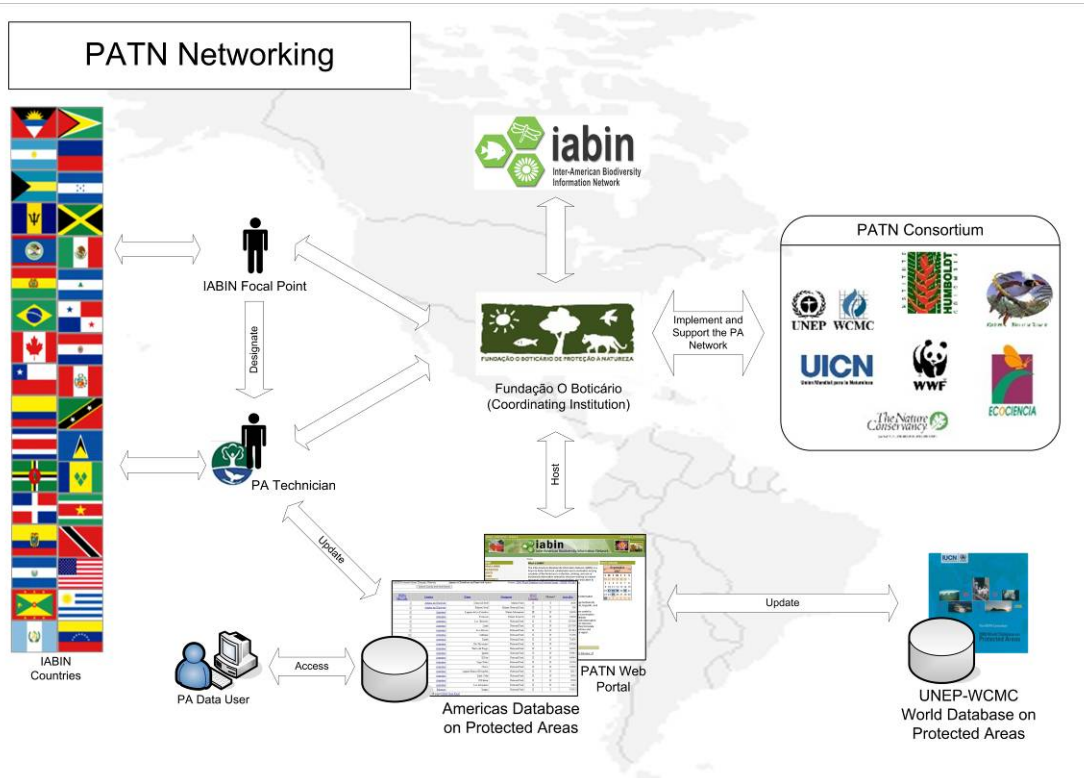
PATN Networking

iabin
Inter-American Biodiversity Information Network

PATN Consortium

UNEP WCMC

HUMBOLDT

UICN

WWF

The Nature Conservancy

ECOCIENCIA

IABIN Focal Point

Designate

PA Technician

FUNDAÇÃO O BOTICÁRIO DE PROTEÇÃO À NATUREZA

Fundação O Boticário
(Coordinating Institution)

Implement and Support the PA Network

Host

Update

iabin

PATN Web Portal

Update

IABIN Countries

PA Data User

Access

Americas Database on Protected Areas

UNEP-WCMC
World Database on Protected Areas